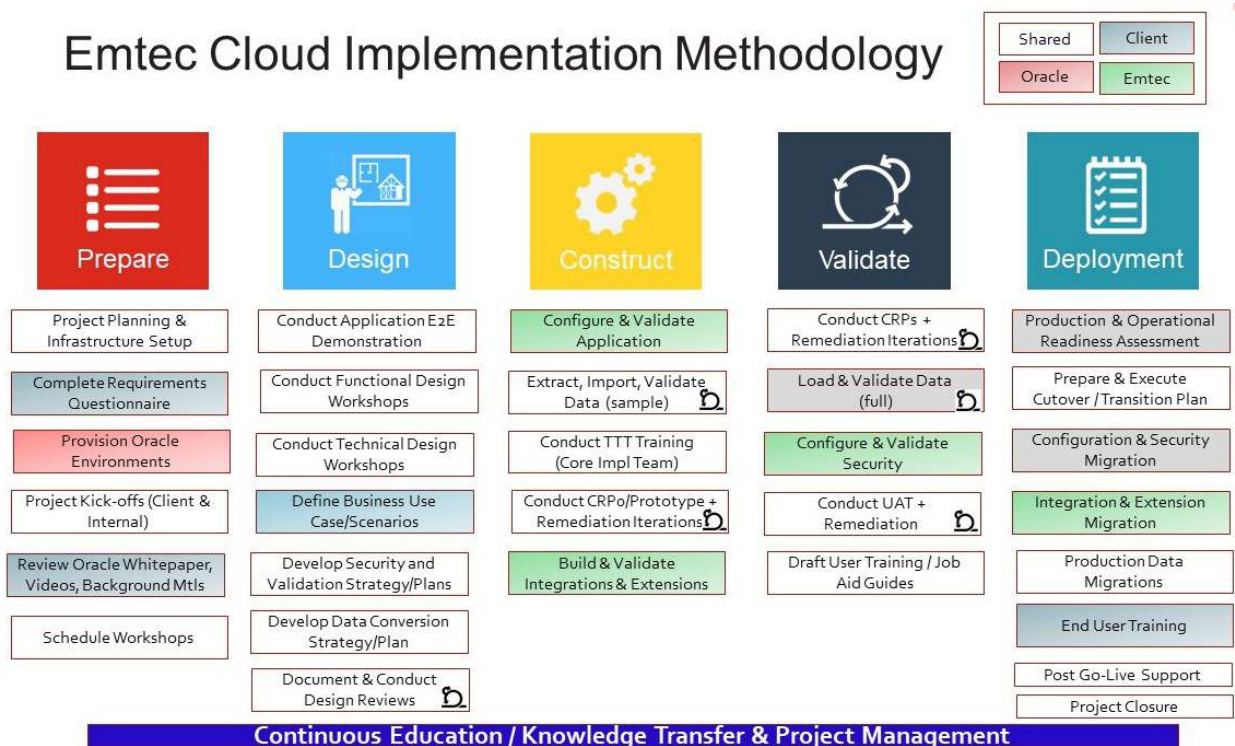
Emtec Cloud Implementation Methodology

Shared
Client
Oracle
Emtec

Prepare

Project Planning & Infrastructure Setup

Complete Requirements Questionnaire

Provision Oracle Environments

Project Kick-offs (Client & Internal)

Review Oracle Whitepaper, Videos, Background Mtls

Schedule Workshops

Design

Conduct Application E2E Demonstration

Conduct Functional Design Workshops

Conduct Technical Design Workshops

Define Business Use Case/Scenarios

Develop Security and Validation Strategy/Plans

Develop Data Conversion Strategy/Plan

Document & Conduct Design Reviews

Construct

Configure & Validate Application

Extract, Import, Validate Data (sample)

Conduct TTT Training (Core Impl Team)

Conduct CRPo/Prototype + Remediation Iterations

Build & Validate Integrations & Extensions

Validate

Conduct CRPs + Remediation Iterations

Load & Validate Data (full)

Configure & Validate Security

Conduct UAT + Remediation

Draft User Training / Job Aid Guides

Deployment

Production & Operational Readiness Assessment

Prepare & Execute Cutover / Transition Plan

Configuration & Security Migration

Integration & Extension Migration

Production Data Migrations

End User Training

Post Go-Live Support

Project Closure

Continuous Education / Knowledge Transfer & Project Management